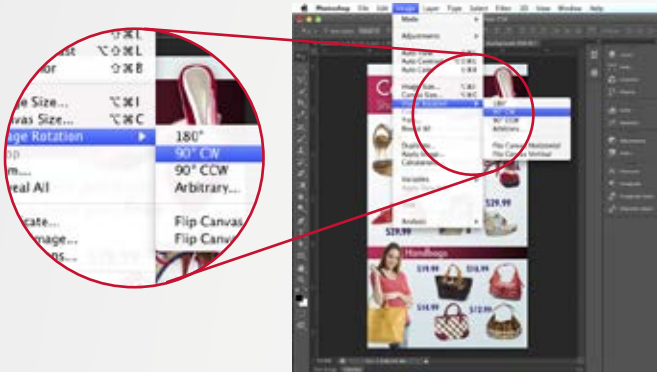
st ⌥⇧⌘L
or ⇧⌘B
e Size... ⌥⌘I
vas Size... ⌥⌘C
ge Rotation
180°
90° CW
90° CCW
Arbitrary...
Flip Canvas
Flip Canvas
m...
eal All
cate...
mage...
ns...

Photoshop File Edit Image Layer Type Select Filter 3D View Window Help
Mode
Adjustments
Auto Tone
Auto Contrast
Auto Color
Image Size...
Canvas Size...
Image Rotation
Crop
Trim...
Reveal All
Duplicate...
Apply Image...
Calculations...
Variables
Apply Data Set...
Trap...
Analysis
180°
90° CW
90° CCW
Arbitrary...
Flip Canvas Horizontal
Flip Canvas Vertical
$29.99
$29.99
Handbags
$19.99
$14.99
$72.99